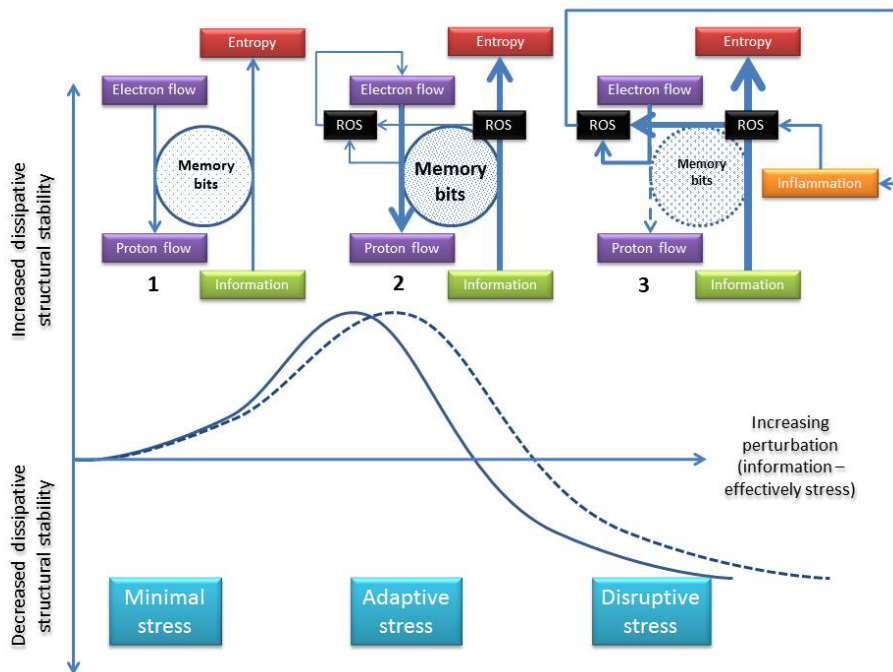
Increased dissipative structural stability

Decreased dissipative structural stability

Entropy

Electron flow

Memory bits

Proton flow

Information

1

Entropy

Electron flow

ROS

ROS

Memory bits

Proton flow

Information

2

Entropy

Electron flow

ROS

ROS

Memory bits

Inflammation

Proton flow

Information

3

Increasing perturbation (information – effectively stress)

Minimal stress

Adaptive stress

Disruptive stress